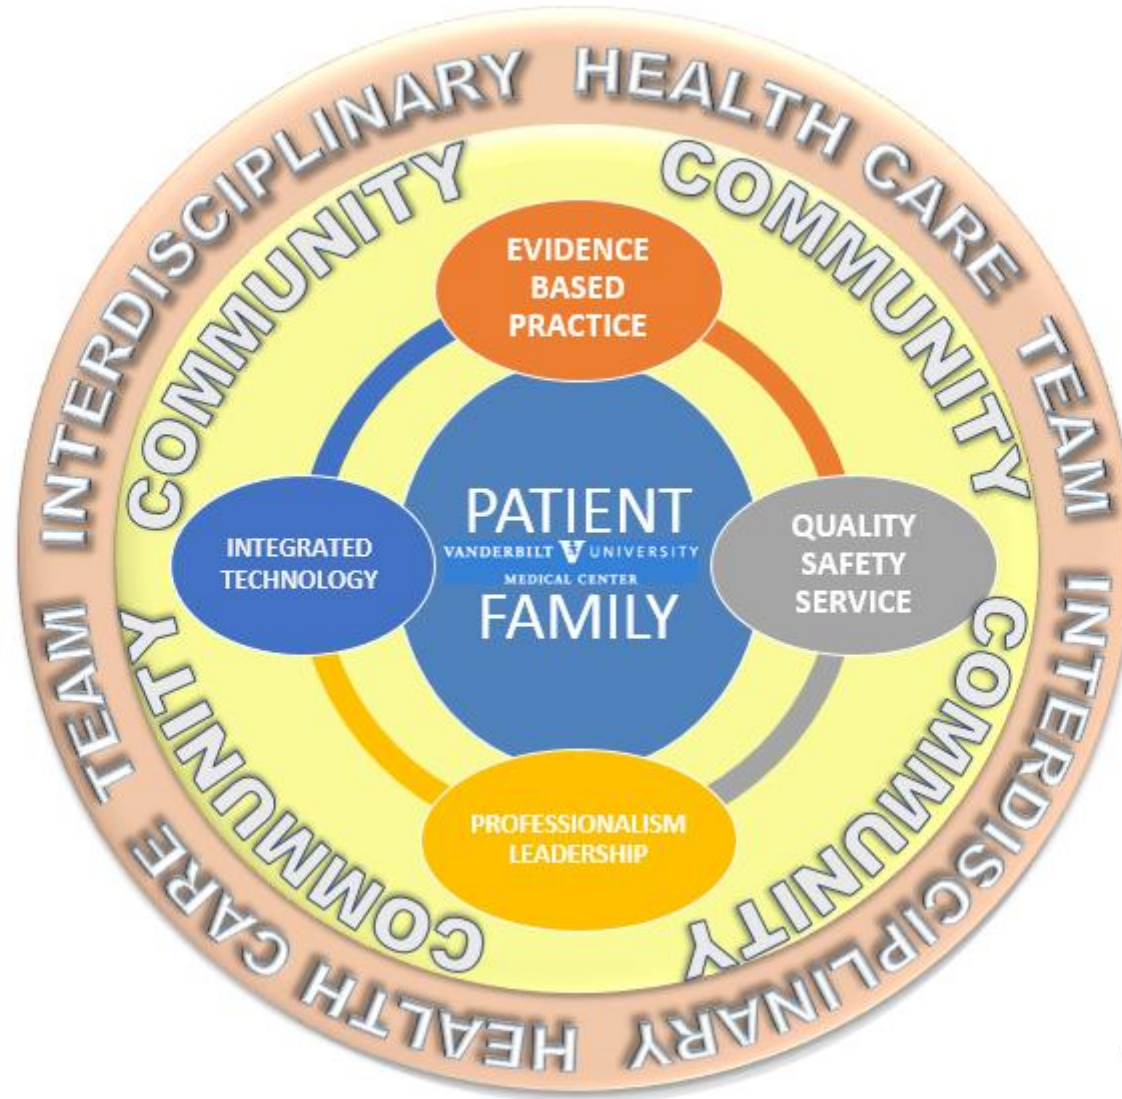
INTERDISCIPLINARY HEALTH CARE TEAM

COMMUNITY

COMMUNITY

EVIDENCE BASED PRACTICE

INTEGRATED TECHNOLOGY

PATIENT
VANDERBILT UNIVERSITY
MEDICAL CENTER
FAMILY

QUALITY SAFETY SERVICE

PROFESSIONALISM LEADERSHIP

COMMUNITY

COMMUNITY

INTERDISCIPLINARY HEALTH CARE TEAM